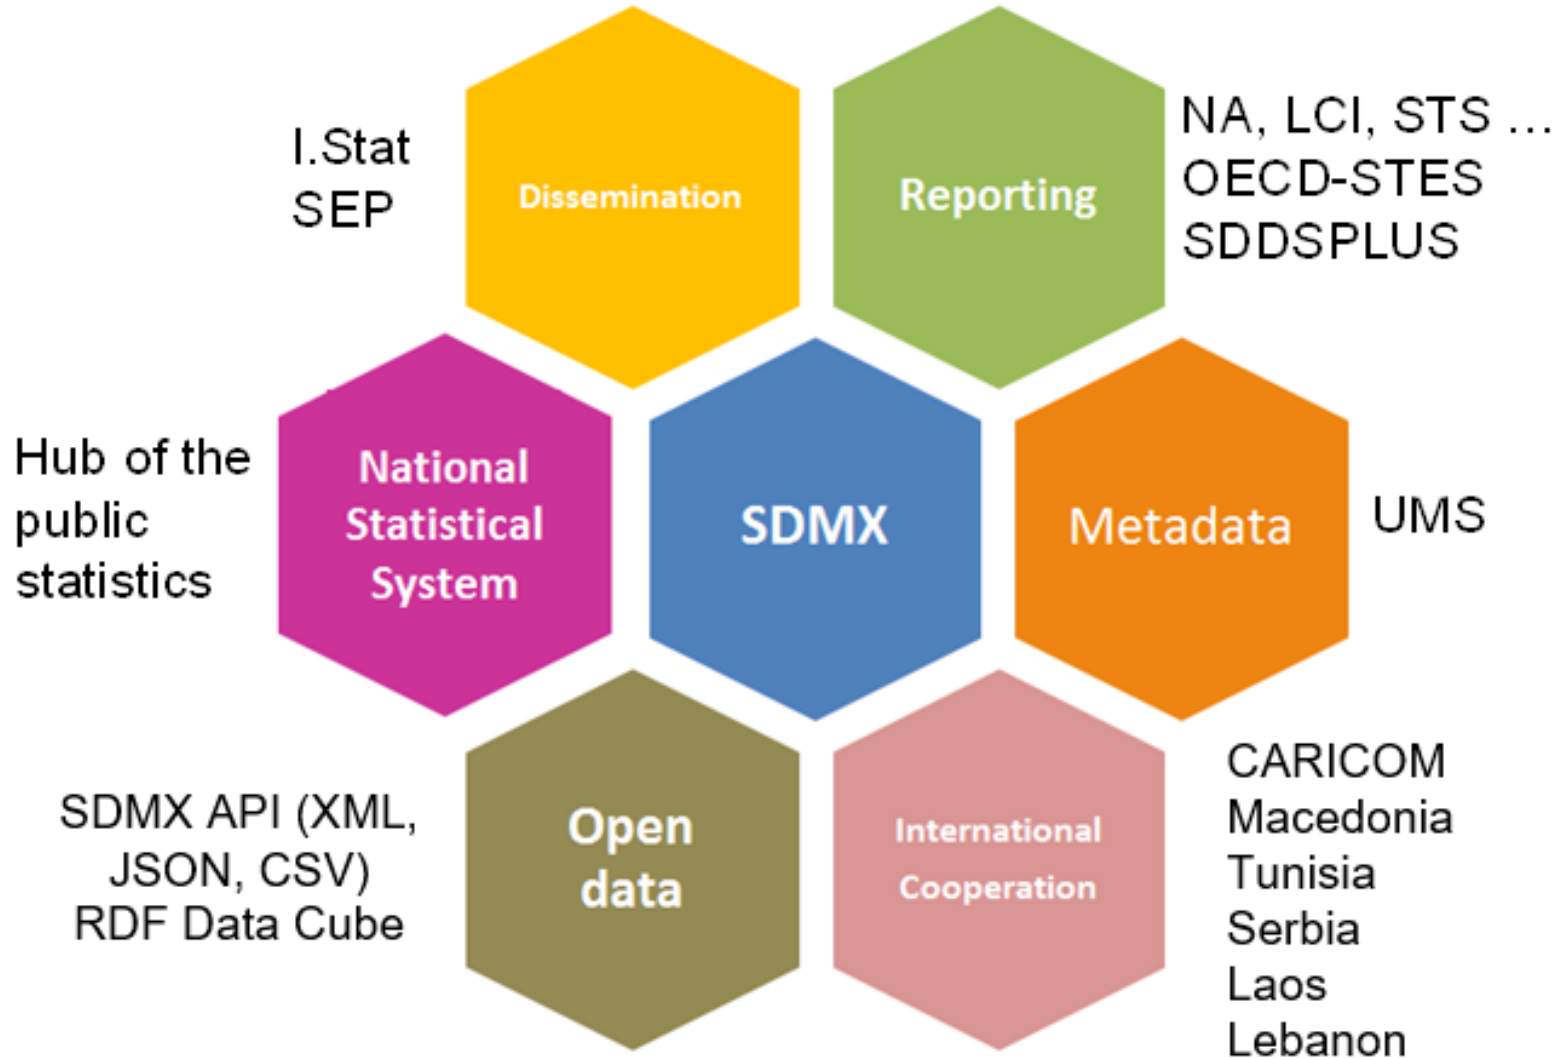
I.Stat
SEP

Dissemination

Reporting

NA, LCI, STS ...
OECD-STES
SDDSPLUS

Hub of the public statistics

National Statistical System

SDMX

Metadata

UMS

SDMX API (XML, JSON, CSV)
RDF Data Cube

Open data

International Cooperation

CARICOM
Macedonia
Tunisia
Serbia
Laos
Lebanon